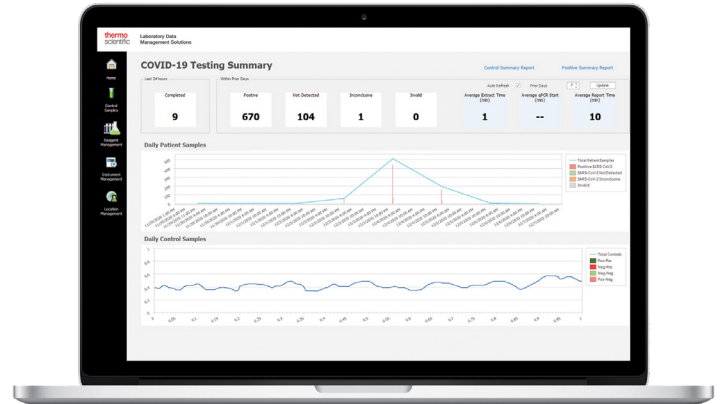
thermo scientific

Laboratory Data Management Solutions

Home

Control Samples

Reagent Management

Instrument Management

Location Management

COVID-19 Testing Summary

Control Summary Report

Positive Summary Report

Last 24 hours

Within Prior Days

Auto Refresh

Prior Days

Update

Completed
9

Positive
670

Not Detected
104

Inconclusive
1

Invalid
0

Average Extract Time (min)
1

Average qPCR Start (min)
--

Average Report Time (min)
10

Daily Patient Samples

Total Patient Samples
Positive SARS-CoV-2
SARS-CoV-2 Not Detected
SARS-CoV-2 Inconclusive
Invalid

Daily Control Samples

Total Controls
Pos-Pos
Neg-Pos
Neg-Neg
Pos-Neg